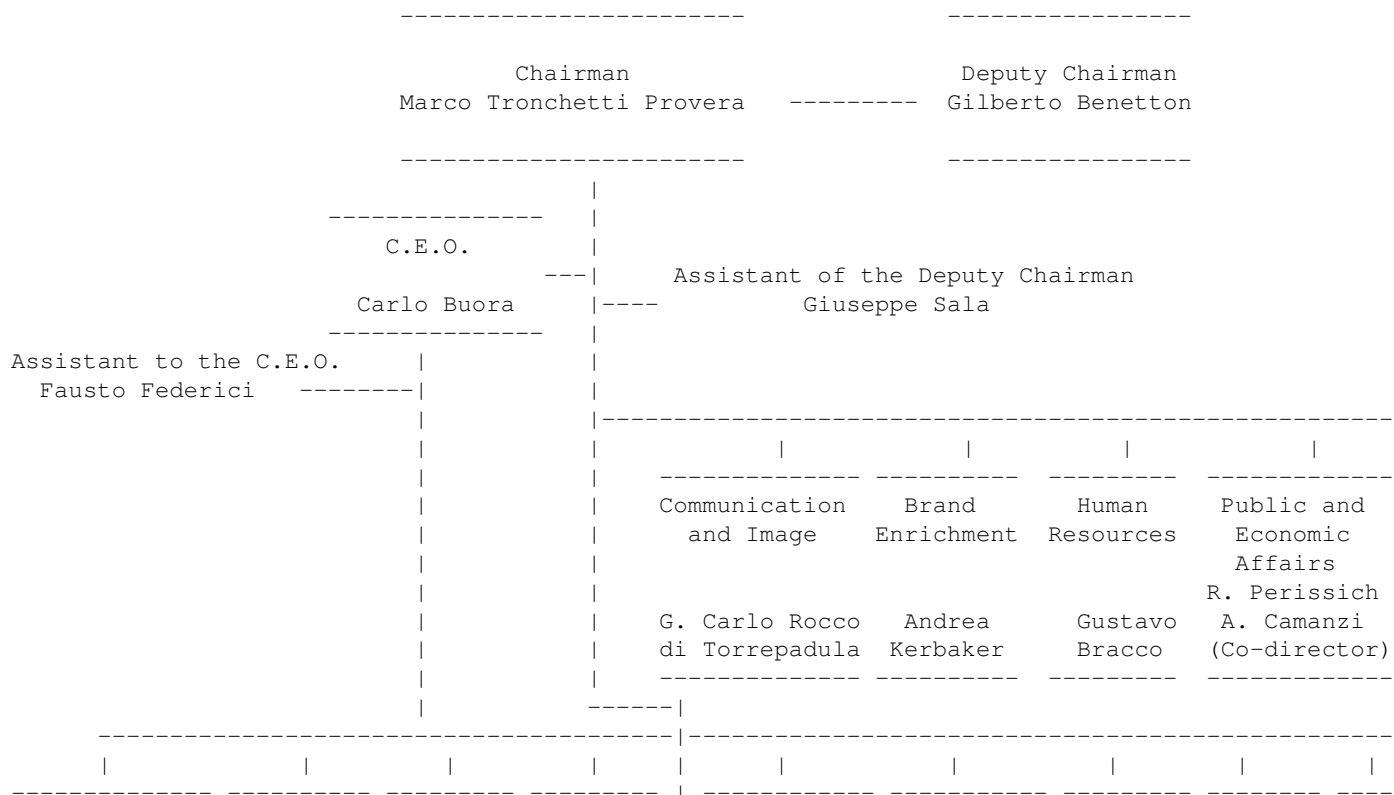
Chairman
Marco Tronchetti Provera

Deputy Chairman
Gilberto Benetton

C.E.O.

Carlo Buora

Assistant of the Deputy Chairman
Giuseppe Sala

Assistant to the C.E.O.
Fausto Federici

Communication and Image

G. Carlo Rocco di Torrepadula

Brand Enrichment

Andrea Kerbaker

Human Resources

Gustavo Bracco

Public and Economic Affairs
R. Perissich
A. Camanzi (Co-director)